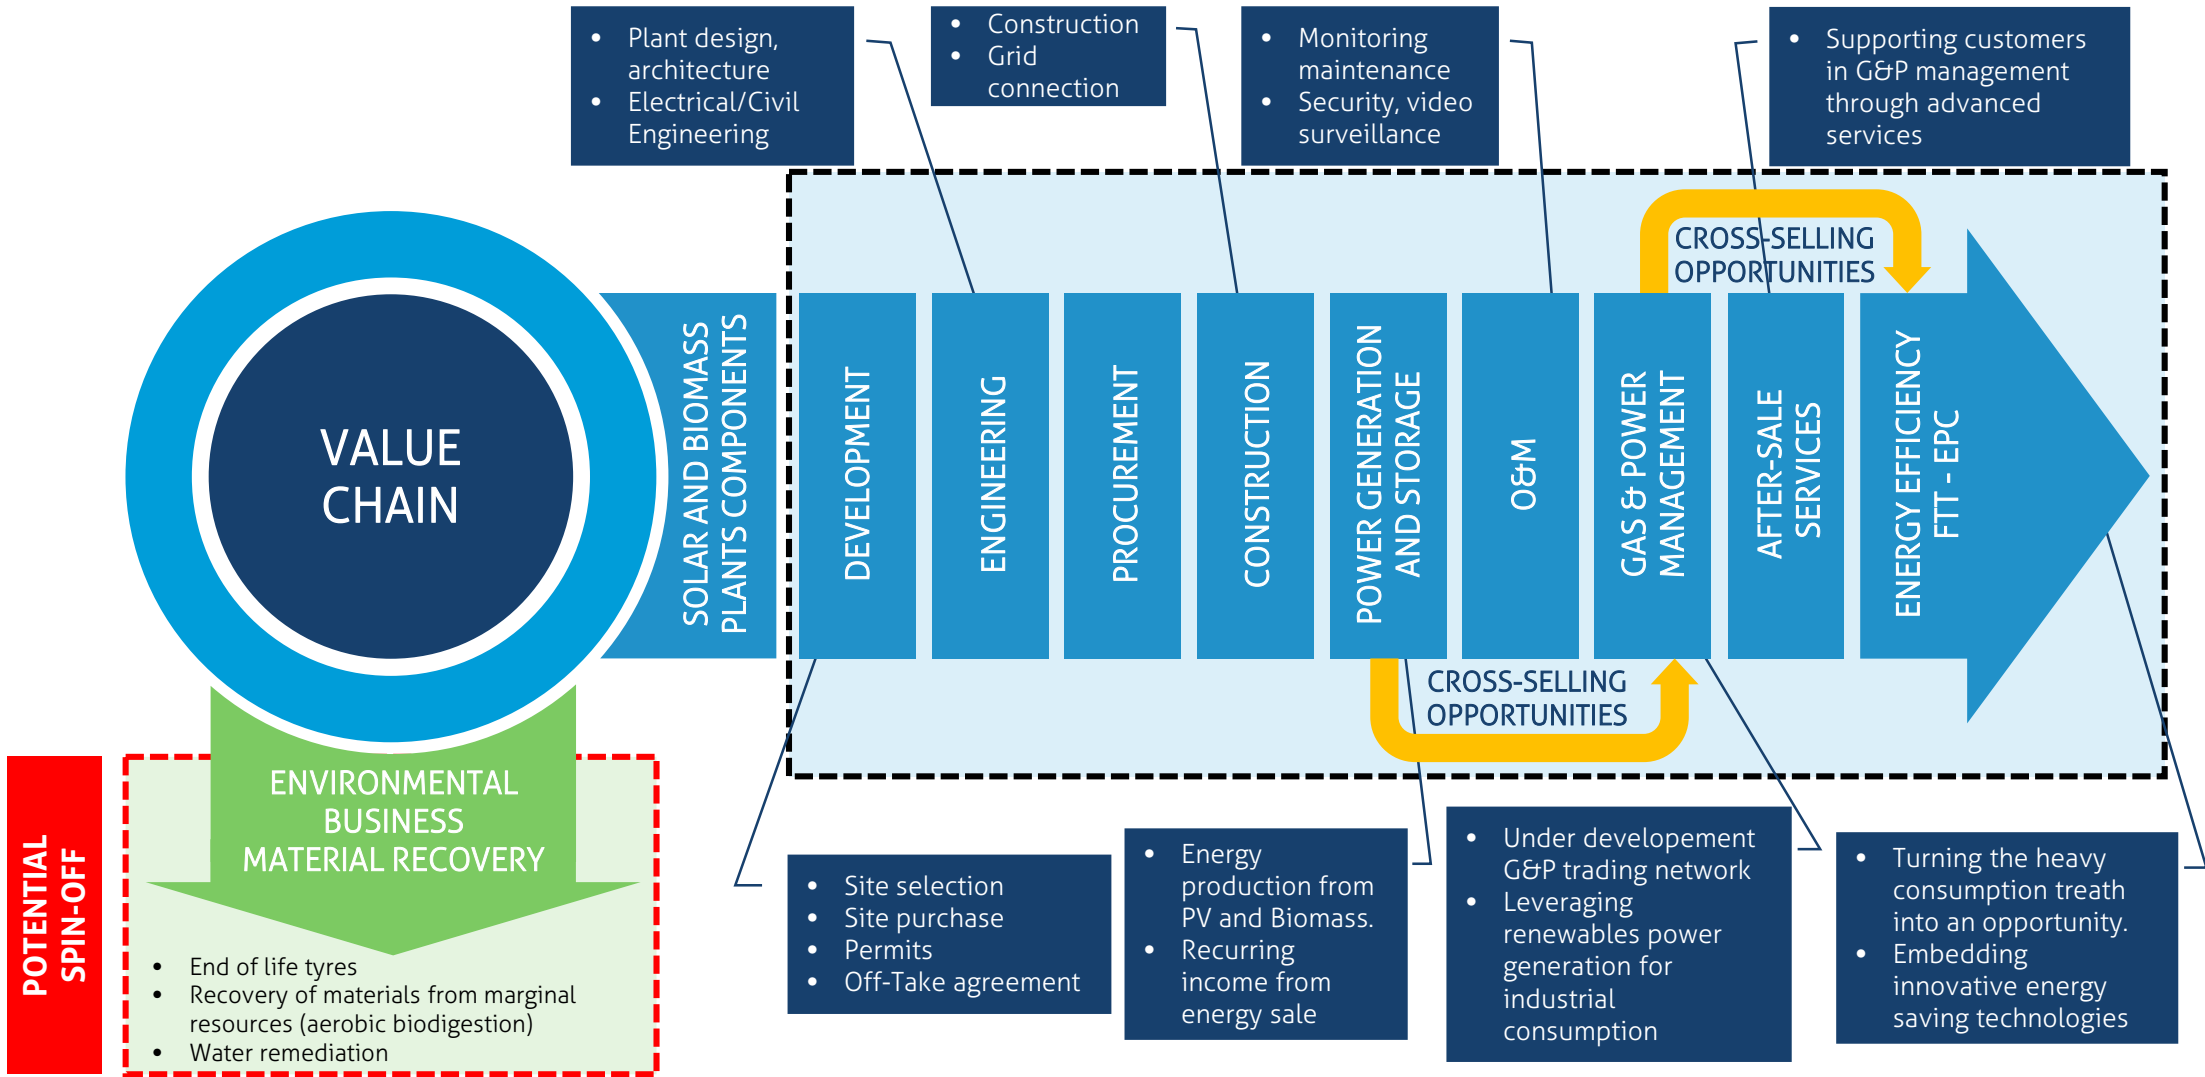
- Plant design, architecture
- Electrical/Civil Engineering

- Construction
- Grid connection

- Monitoring maintenance
- Security, video surveillance

- Supporting customers in G&P management through advanced services

VALUE CHAIN

SOLAR AND BIOMASS PLANTS COMPONENTS

DEVELOPMENT

ENGINEERING

PROCUREMENT

CONSTRUCTION

POWER GENERATION AND STORAGE

O&M

GAS & POWER MANAGEMENT

AFTER-SALE SERVICES

ENERGY EFFICIENCY FTT - EPC

CROSS-SELLING OPPORTUNITIES

CROSS-SELLING OPPORTUNITIES

POTENTIAL SPIN-OFF

ENVIRONMENTAL BUSINESS MATERIAL RECOVERY

- End of life tyres
- Recovery of materials from marginal resources (aerobic biodigestion)
- Water remediation

- Site selection
- Site purchase
- Permits
- Off-Take agreement

- Energy production from PV and Biomass.
- Recurring income from energy sale

- Under developement G&P trading network
- Leveraging renewables power generation for industrial consumption

- Turning the heavy consumption treath into an opportunity.
- Embedding innovative energy saving technologies